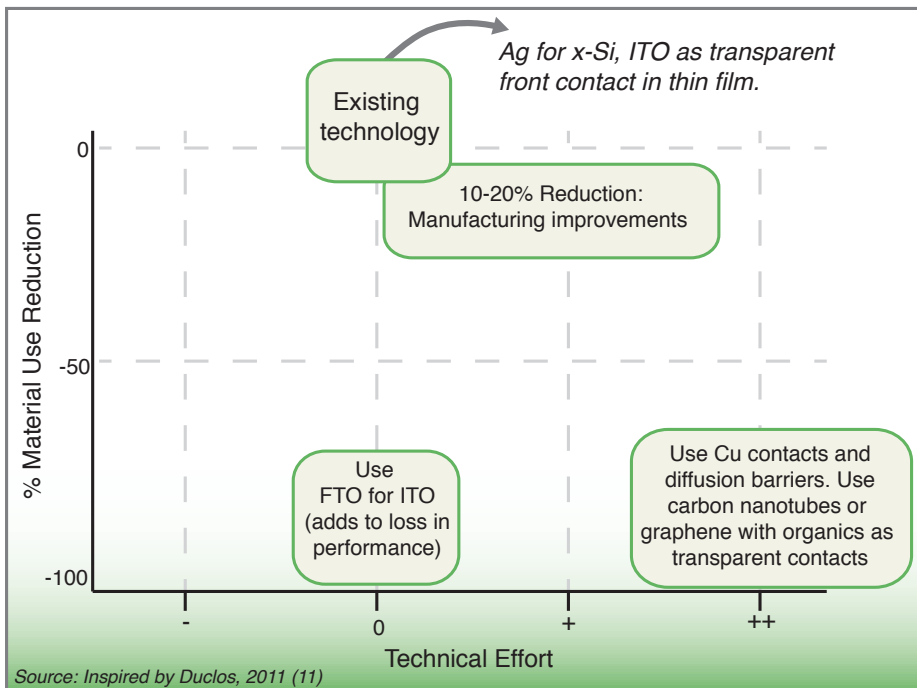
Ag for x-Si, ITO as transparent front contact in thin film.

Existing technology

10-20% Reduction: Manufacturing improvements

% Material Use Reduction

0

-50

-100

Use FTO for ITO (adds to loss in performance)

Use Cu contacts and diffusion barriers. Use carbon nanotubes or graphene with organics as transparent contacts

-

0

+

++

Technical Effort

Source: Inspired by Duclos, 2011 (11)